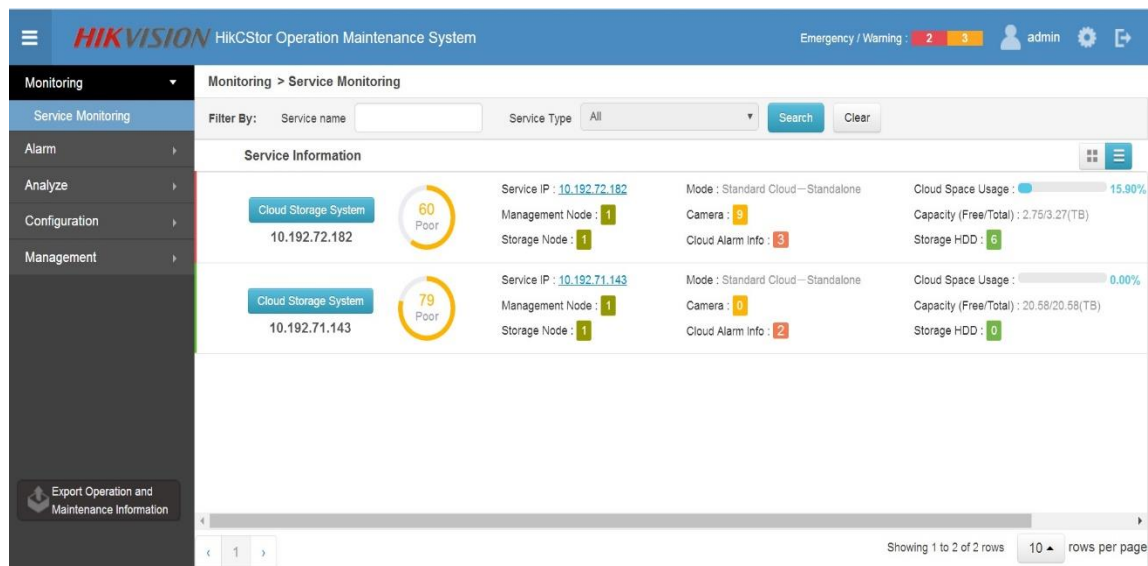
HIKVISION HikCStor Operation Maintenance System

Emergency / Warning : 2 3 admin

Monitoring

Service Monitoring

Alarm

Analyze

Configuration

Management

Export Operation and Maintenance Information

Monitoring > Service Monitoring

Filter By: Service name

Service Type All

Search

Clear

Service Information

Cloud Storage System
10.192.72.182

60
Poor

Service IP : 10.192.72.182
Management Node : 1
Storage Node : 1

Mode : Standard Cloud—Standalone
Camera : 9
Cloud Alarm Info : 3

Cloud Space Usage : 15.90%
Capacity (Free/Total) : 2.75/3.27(TB)
Storage HDD : 6

Cloud Storage System
10.192.71.143

79
Poor

Service IP : 10.192.71.143
Management Node : 1
Storage Node : 1

Mode : Standard Cloud—Standalone
Camera : 0
Cloud Alarm Info : 2

Cloud Space Usage : 0.00%
Capacity (Free/Total) : 20.58/20.58(TB)
Storage HDD : 0

‹ 1 ›

Showing 1 to 2 of 2 rows 10 rows per page